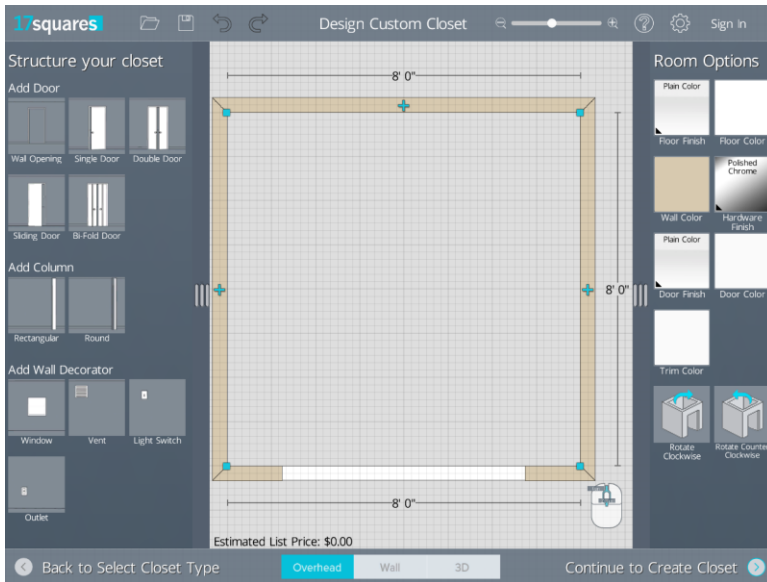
17squares

Design Custom Closet

Sign In

Structure your closet

Add Door

Wall Opening
Single Door
Double Door
Sliding Door
Bi-Fold Door

Add Column

Rectangular
Round

Add Wall Decorator

Window
Vent
Light Switch
Outlet

8' 0"

8' 0"

8' 0"

Estimated List Price: $0.00

Room Options

Plain Color
Floor Finish
Floor Color
Wall Color
Polished Chrome
Hardware Finish
Plain Color
Door Finish
Door Color
Trim Color
Rotate Clockwise
Rotate Counter Clockwise

Back to Select Closet Type

Overhead
Wall
3D

Continue to Create Closet